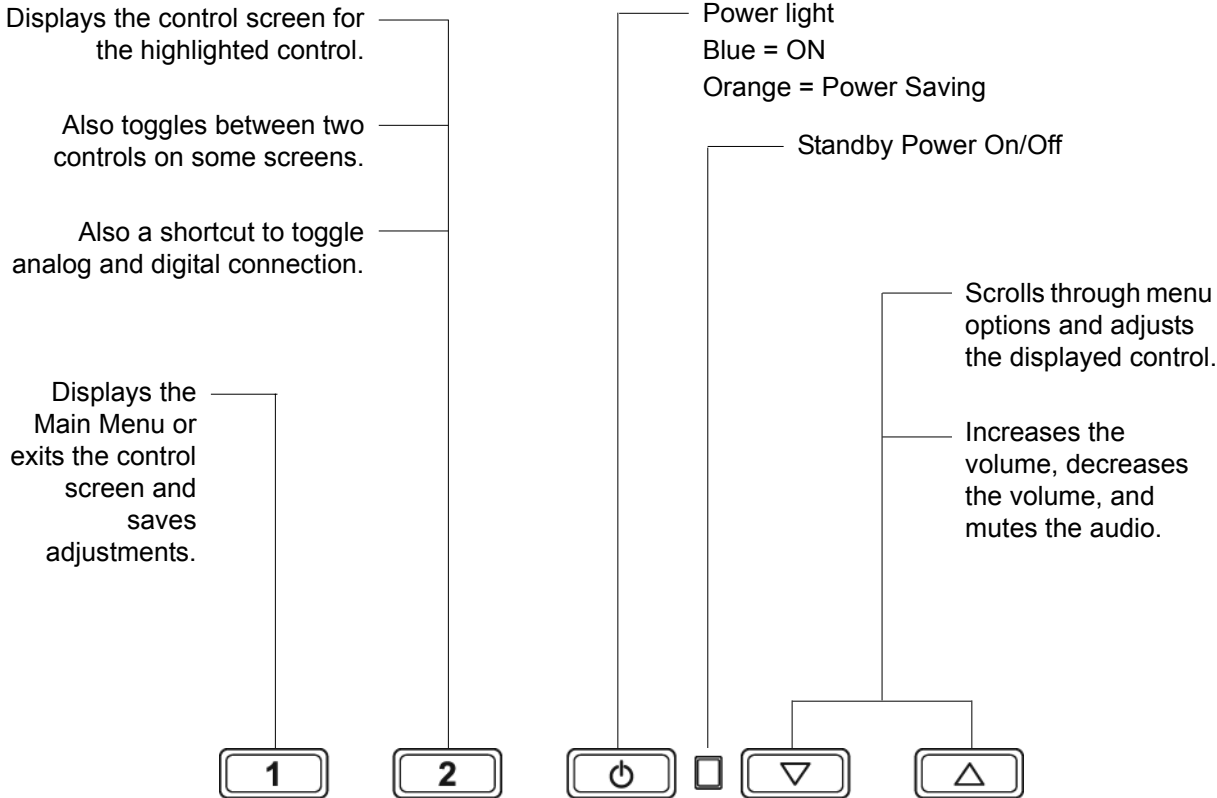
Displays the control screen for the highlighted control.

Also toggles between two controls on some screens.

Also a shortcut to toggle analog and digital connection.

Displays the Main Menu or exits the control screen and saves adjustments.

Power light
Blue = ON
Orange = Power Saving

Standby Power On/Off

Scrolls through menu options and adjusts the displayed control.

Increases the volume, decreases the volume, and mutes the audio.

1

2

▽

△